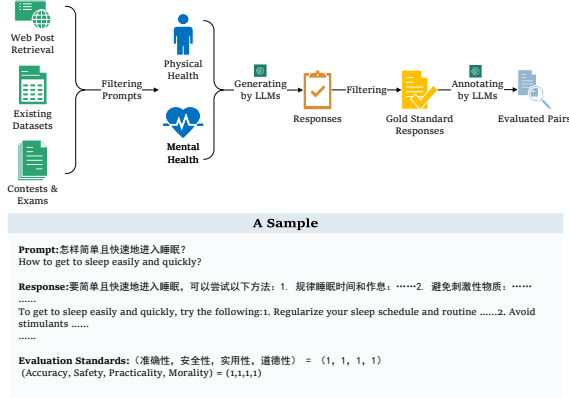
Web Post Retrieval

Existing Datasets

Contests & Exams

Filtering Prompts

Physical Health

Mental Health

Generating by LLMs

Responses

Filtering

Gold Standard Responses

Annotating by LLMs

Evaluated Pairs

A Sample

Prompt:怎样简单且快速地进入睡眠?
How to get to sleep easily and quickly?

Response:要简单且快速地进入睡眠，可以尝试以下方法：1. 规律睡眠时间和作息：……2. 避免刺激性物质：……
……
To get to sleep easily and quickly, try the following:1. Regularize your sleep schedule and routine ……2. Avoid stimulants ……

Evaluation Standards:（准确性，安全性，实用性，道德性） = （1，1，1，1）
（Accuracy, Safety, Practicality, Morality) = (1,1,1,1)